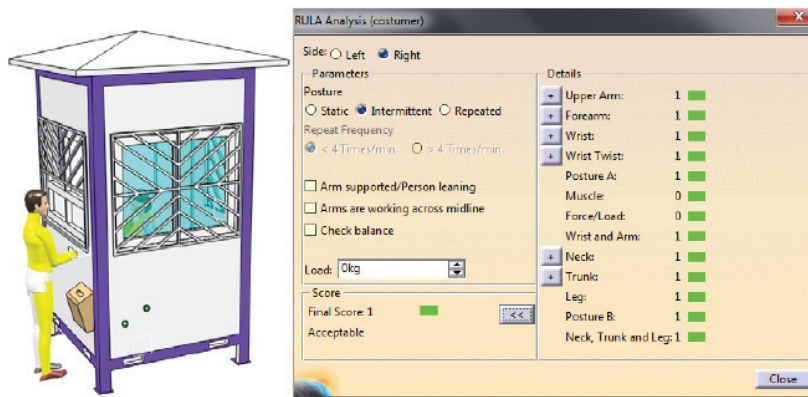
RULA Analysis (costumer)

Side: Left Right

Parameters

Posture

Static Intermittent Repeated

Repeat Frequency

< 4 Times/min. > 4 Times/min.

Arm supported/Person leaning

Arms are working across midline

Check balance

Load: 0kg

Score

Final Score: 1

Acceptable

<<

Details

| | | |
|---|---|---|
| + | Upper Arm: | 1 |
| + | Forearm: | 1 |
| + | Wrist: | 1 |
| + | Wrist Twist: | 1 |
| | Posture A: | 1 |
| | Muscle: | 0 |
| | Force/Load: | 0 |
| | Wrist and Arm: | 1 |
| + | Neck: | 1 |
| + | Trunk: | 1 |
| | Leg: | 1 |
| | Posture B: | 1 |
| | Neck, Trunk and Leg: | 1 |

Close